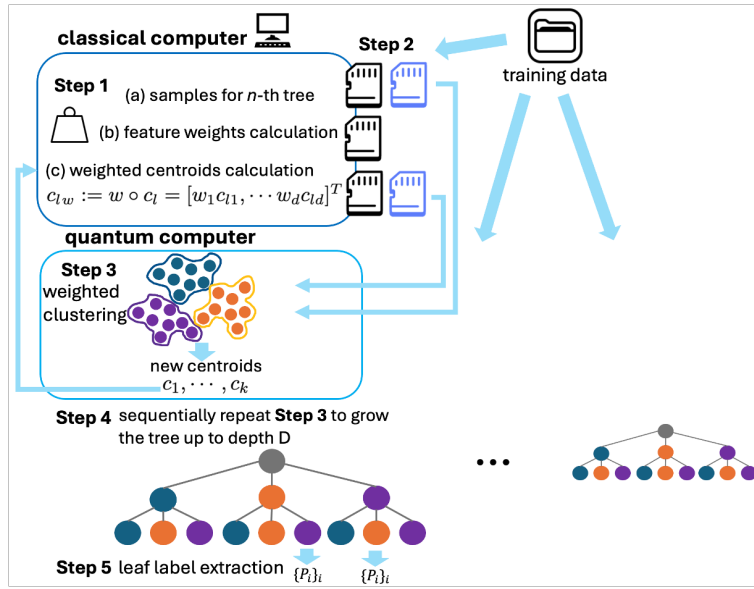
classical computer

Step 2

training data

Step 1

(a) samples for $n$-th tree

(b) feature weights calculation

(c) weighted centroids calculation

$c_{lw} := w \circ c_l = [w_1 c_{l1}, \cdots w_d c_{ld}]^T$

quantum computer

Step 3

weighted clustering

new centroids

$c_1, \cdots, c_k$

Step 4 sequentially repeat Step 3 to grow the tree up to depth D

• • •

Step 5 leaf label extraction $\{P_i\}_i$ $\{P_i\}_i$